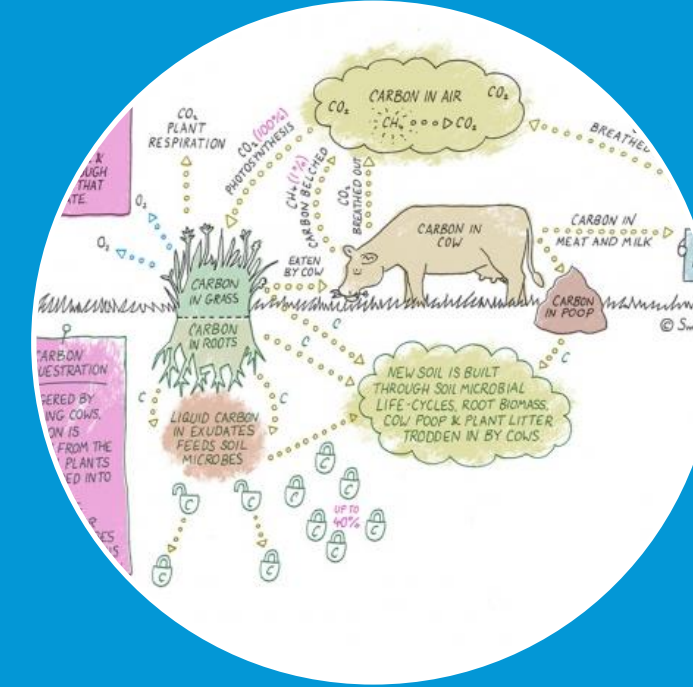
K
OUGH
THAT
ATE

$CO_2$
PLANT
RESPIRATION

$CO_2$ (100%)
PHOTOSYNTHESIS

$O_2$

$O_2$

$CO_2$ CARBON IN AIR $CO_2$
$CH_4$ ▷ $CO_2$

$CH_4$ (1%)
CARBON BELCHED

$CO_2$
BREATHED OUT

BREATHED

CARBON IN
COW

CARBON IN
MEAT AND MILK

EATEN
BY COW

CARBON
IN GRASS

CARBON
IN ROOTS

CARBON
IN POOP

© S

C

C

CARBON
SEQUESTRATION

GERED BY
ING COWS.
ON IS
FROM THE
PLANTS
ED INTO

NEW SOIL IS BUILT
THROUGH SOIL MICROBIAL
LIFE-CYCLES, ROOT BIOMASS,
COW POOP & PLANT LITTER
TRODDEN IN BY COWS.

C

C

LIQUID CARBON
IN EXUDATES
FEEDS SOIL
MICROBES

C C C C C C C C C C

UP TO
40%